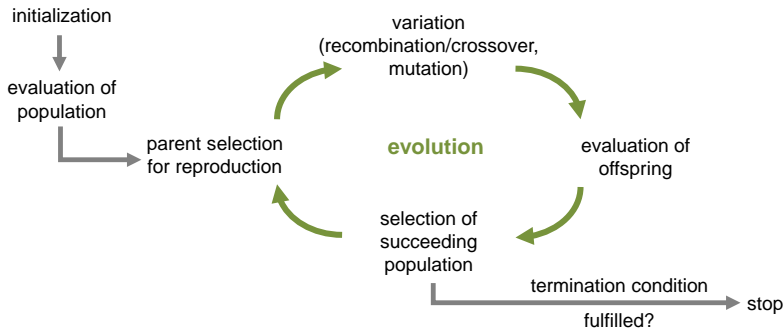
initialization

evaluation of population

parent selection for reproduction

variation (recombination/crossover, mutation)

evolution

evaluation of offspring

selection of succeeding population

termination condition

stop

fulfilled?